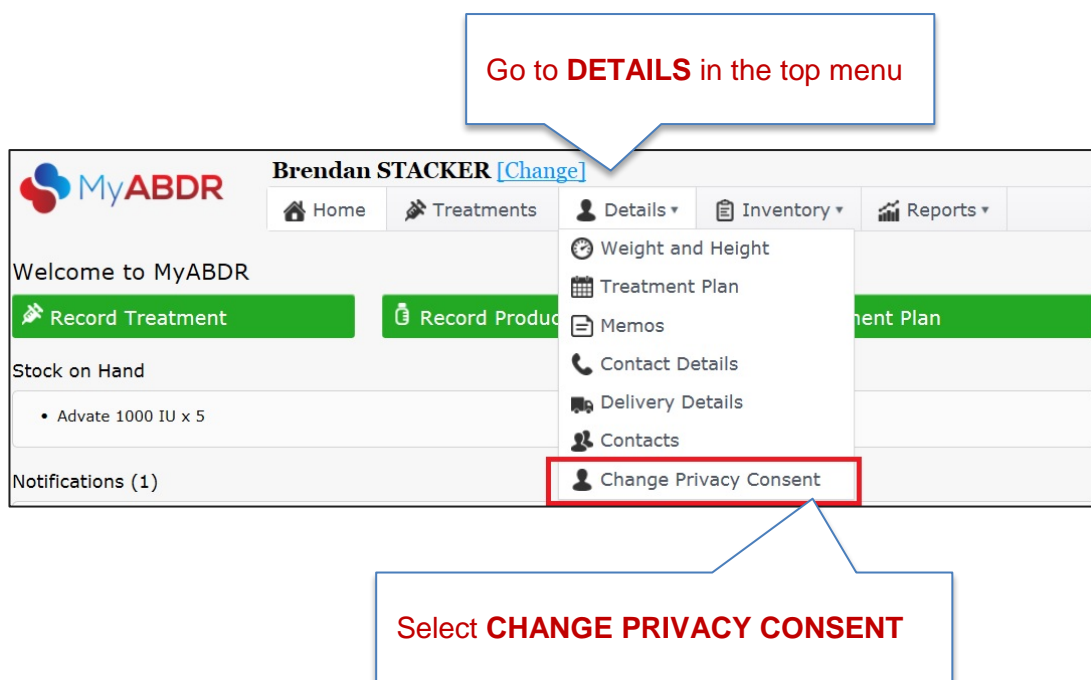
Go to **DETAILS** in the top menu

MyABDR

Brendan STACKER [Change]

Home Treatments Details ▾ Inventory ▾ Reports ▾

Welcome to MyABDR

Record Treatment

Record Produc

nent Plan

Stock on Hand

• Advate 1000 IU x 5

Notifications (1)

Weight and Height
Treatment Plan
Memos
Contact Details
Delivery Details
Contacts
Change Privacy Consent

Select **CHANGE PRIVACY CONSENT**